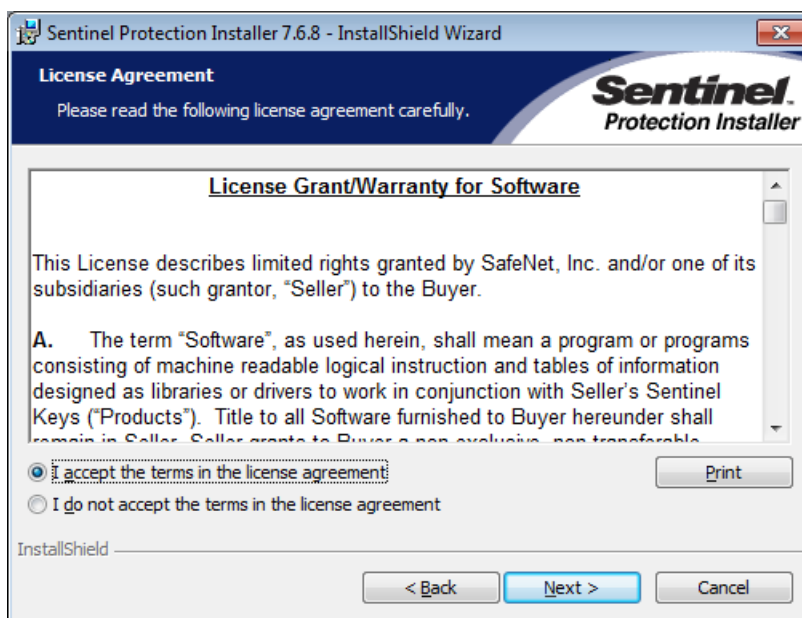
Sentinel Protection Installer 7.6.8 - InstallShield Wizard

License Agreement

Please read the following license agreement carefully.

Sentinel. Protection Installer

License Grant/Warranty for Software

This License describes limited rights granted by SafeNet, Inc. and/or one of its subsidiaries (such grantor, "Seller") to the Buyer.

A. The term "Software", as used herein, shall mean a program or programs consisting of machine readable logical instruction and tables of information designed as libraries or drivers to work in conjunction with Seller's Sentinel Keys ("Products"). Title to all Software furnished to Buyer hereunder shall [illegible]

I accept the terms in the license agreement

I do not accept the terms in the license agreement

Print

InstallShield

< Back

Next >

Cancel